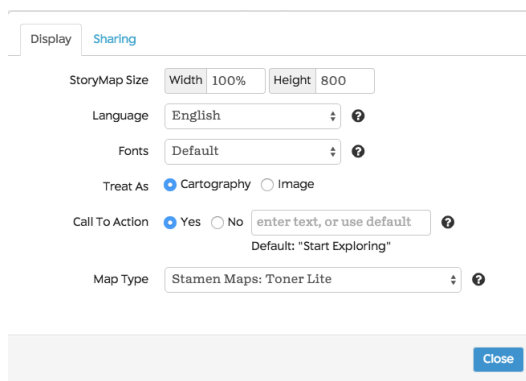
Display Sharing

StoryMap Size Width 100% Height 800

Language English

Fonts Default

Treat As Cartography Image

Call To Action Yes No enter text, or use default
Default: "Start Exploring"

Map Type Stamen Maps: Toner Lite

Close